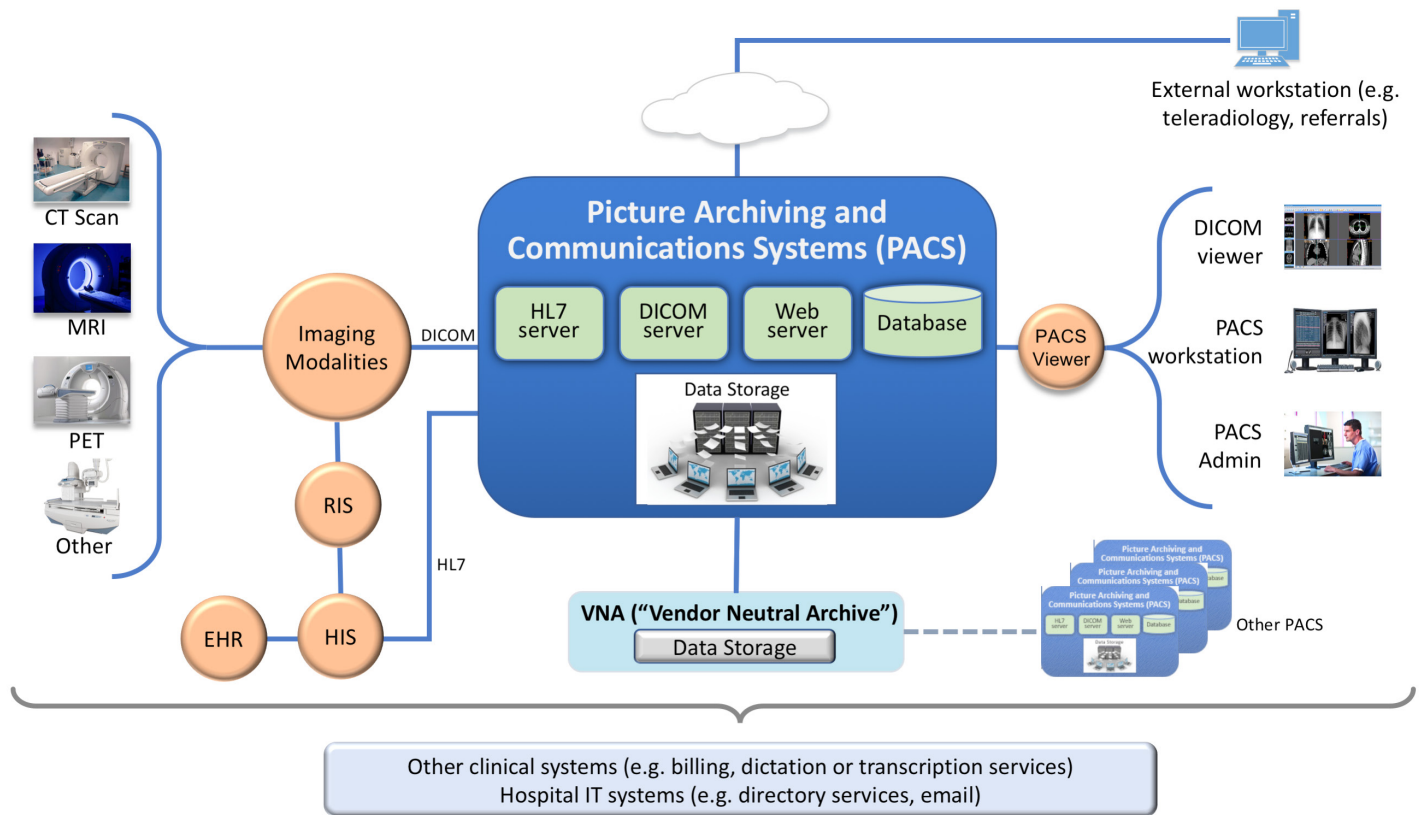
External workstation (e.g. teleradiology, referrals)

CT Scan

MRI

PET

Other

Imaging Modalities

DICOM

RIS

HL7

EHR

HIS

Picture Archiving and Communications Systems (PACS)

HL7 server

DICOM server

Web server

Database

Data Storage

PACS Viewer

DICOM viewer

PACS workstation

PACS Admin

VNA ("Vendor Neutral Archive")

Data Storage

Picture Archiving and Communications Systems (PACS)

Picture Archiving and Communications Systems (PACS)

Picture Archiving and Communications Systems (PACS)

HL7 server

DICOM server

Web server

Database

Data Storage

Database

Database

Other PACS

Other clinical systems (e.g. billing, dictation or transcription services)
Hospital IT systems (e.g. directory services, email)